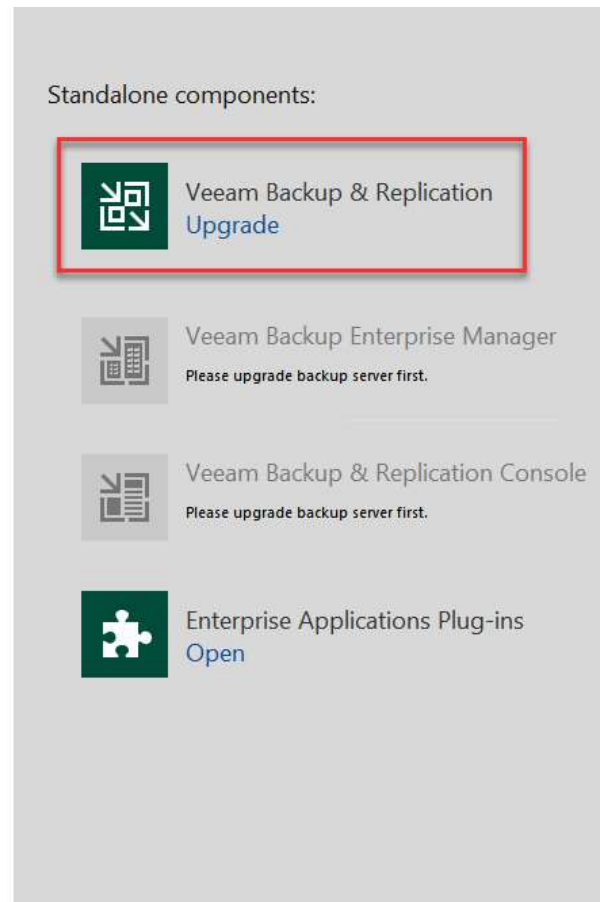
Standalone components:

Veeam Backup & Replication
Upgrade

Veeam Backup Enterprise Manager
Please upgrade backup server first.

Veeam Backup & Replication Console
Please upgrade backup server first.

Enterprise Applications Plug-ins
Open